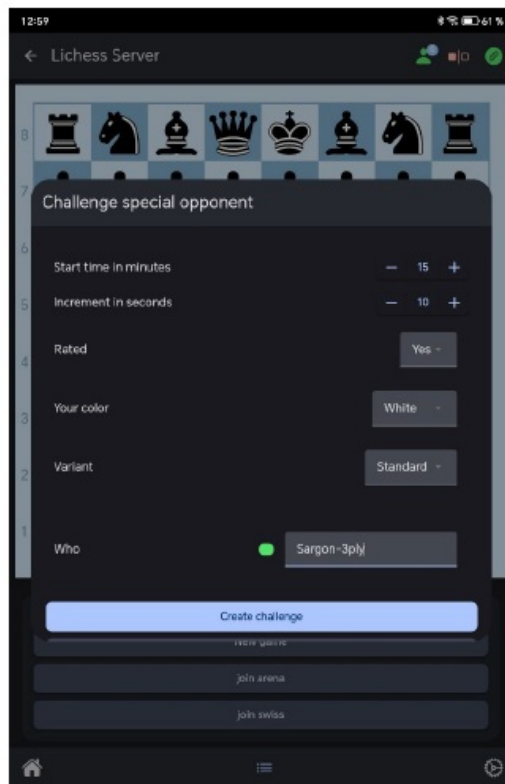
12:59

61 %

Lichess Server

8

7

6

5

4

3

2

1

Challenge special opponent

Start time in minutes

— 15 +

Increment in seconds

— 10 +

Rated

Yes

Your color

White

Variant

Standard

Who

Sargon-3ply

Create challenge

new game

join arena

join swiss